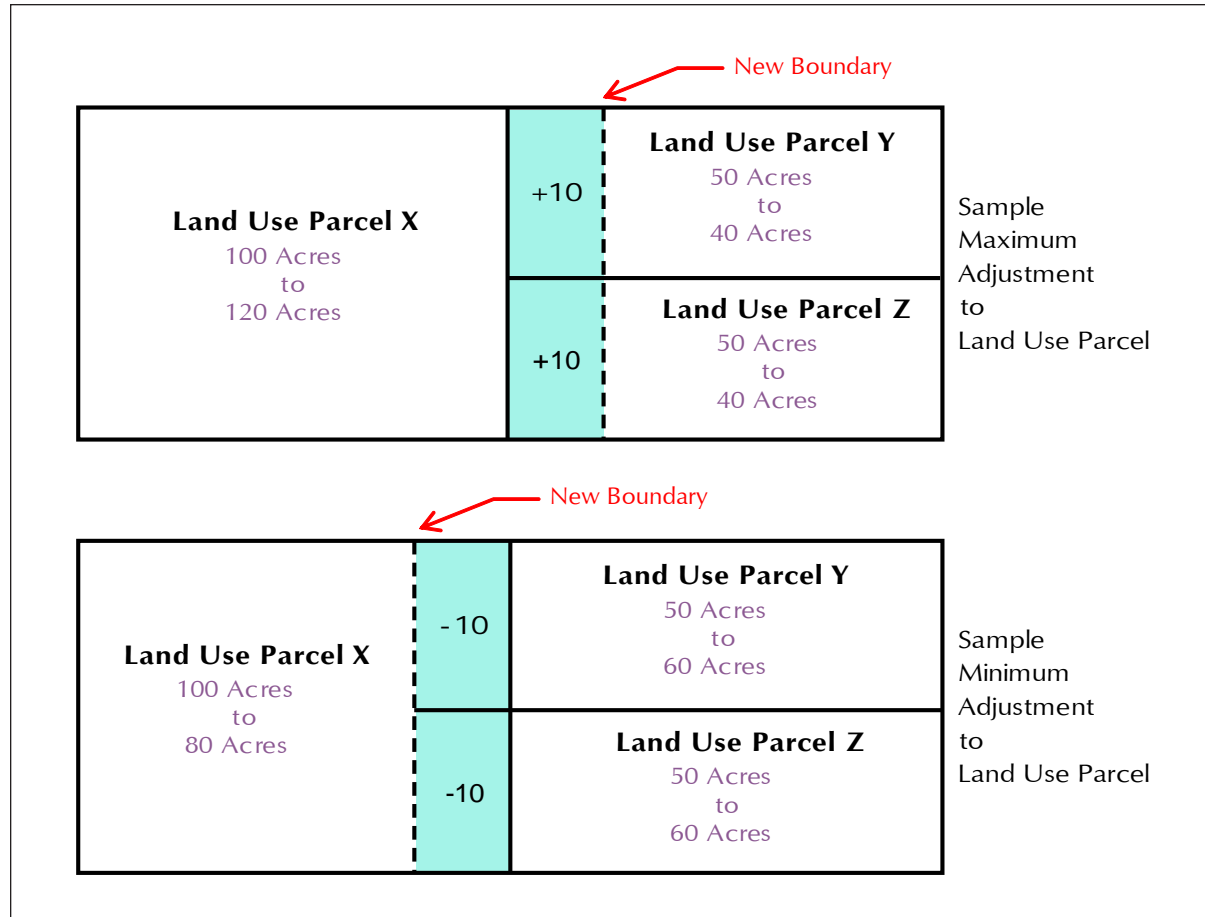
New Boundary

Land Use Parcel X
100 Acres
to
120 Acres

+10

+10

Land Use Parcel Y
50 Acres
to
40 Acres

Land Use Parcel Z
50 Acres
to
40 Acres

Sample Maximum Adjustment to Land Use Parcel

New Boundary

Land Use Parcel X
100 Acres
to
80 Acres

-10

-10

Land Use Parcel Y
50 Acres
to
60 Acres

Land Use Parcel Z
50 Acres
to
60 Acres

Sample Minimum Adjustment to Land Use Parcel